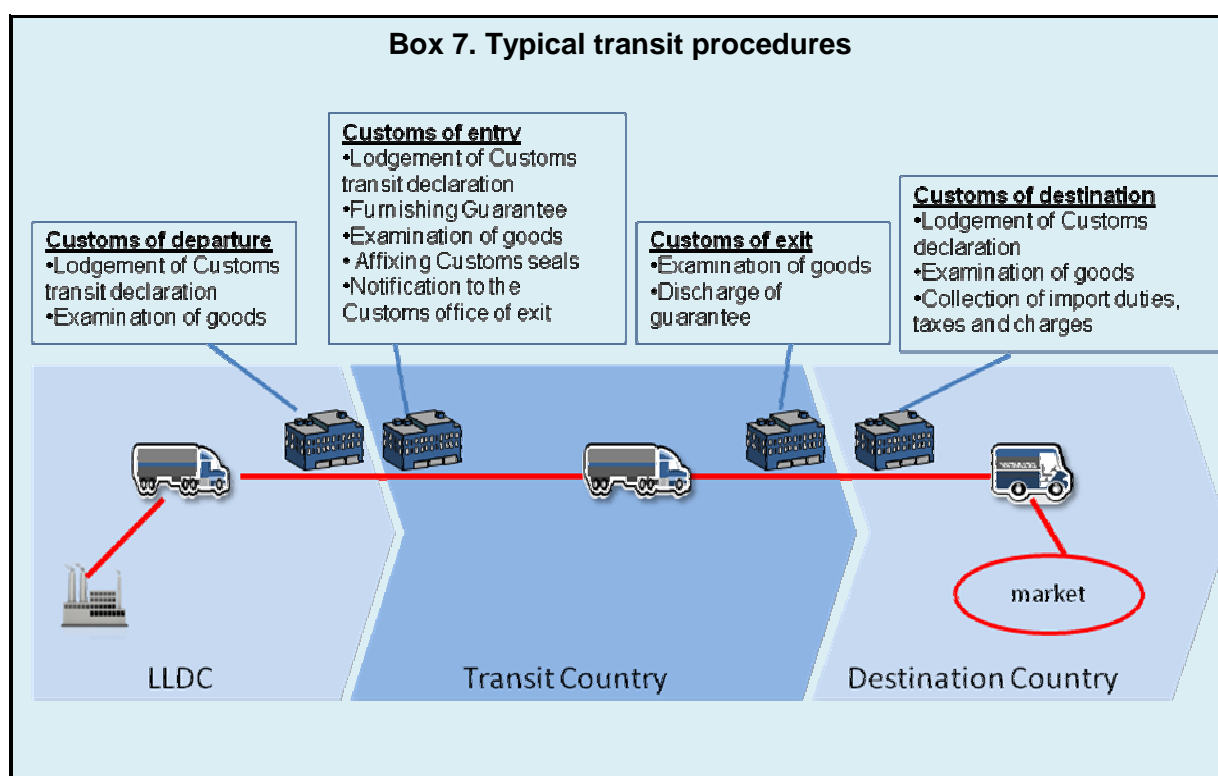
Box 7. Typical transit procedures

Customs of departure
•Lodgement of Customs transit declaration
•Examination of goods

Customs of entry
•Lodgement of Customs transit declaration
•Furnishing Guarantee
•Examination of goods
• Affixing Customs seals
•Notification to the Customs office of exit

Customs of exit
•Examination of goods
•Discharge of guarantee

Customs of destination
•Lodgement of Customs declaration
•Examination of goods
•Collection of import duties, taxes and charges

market

LLDC

Transit Country

Destination Country